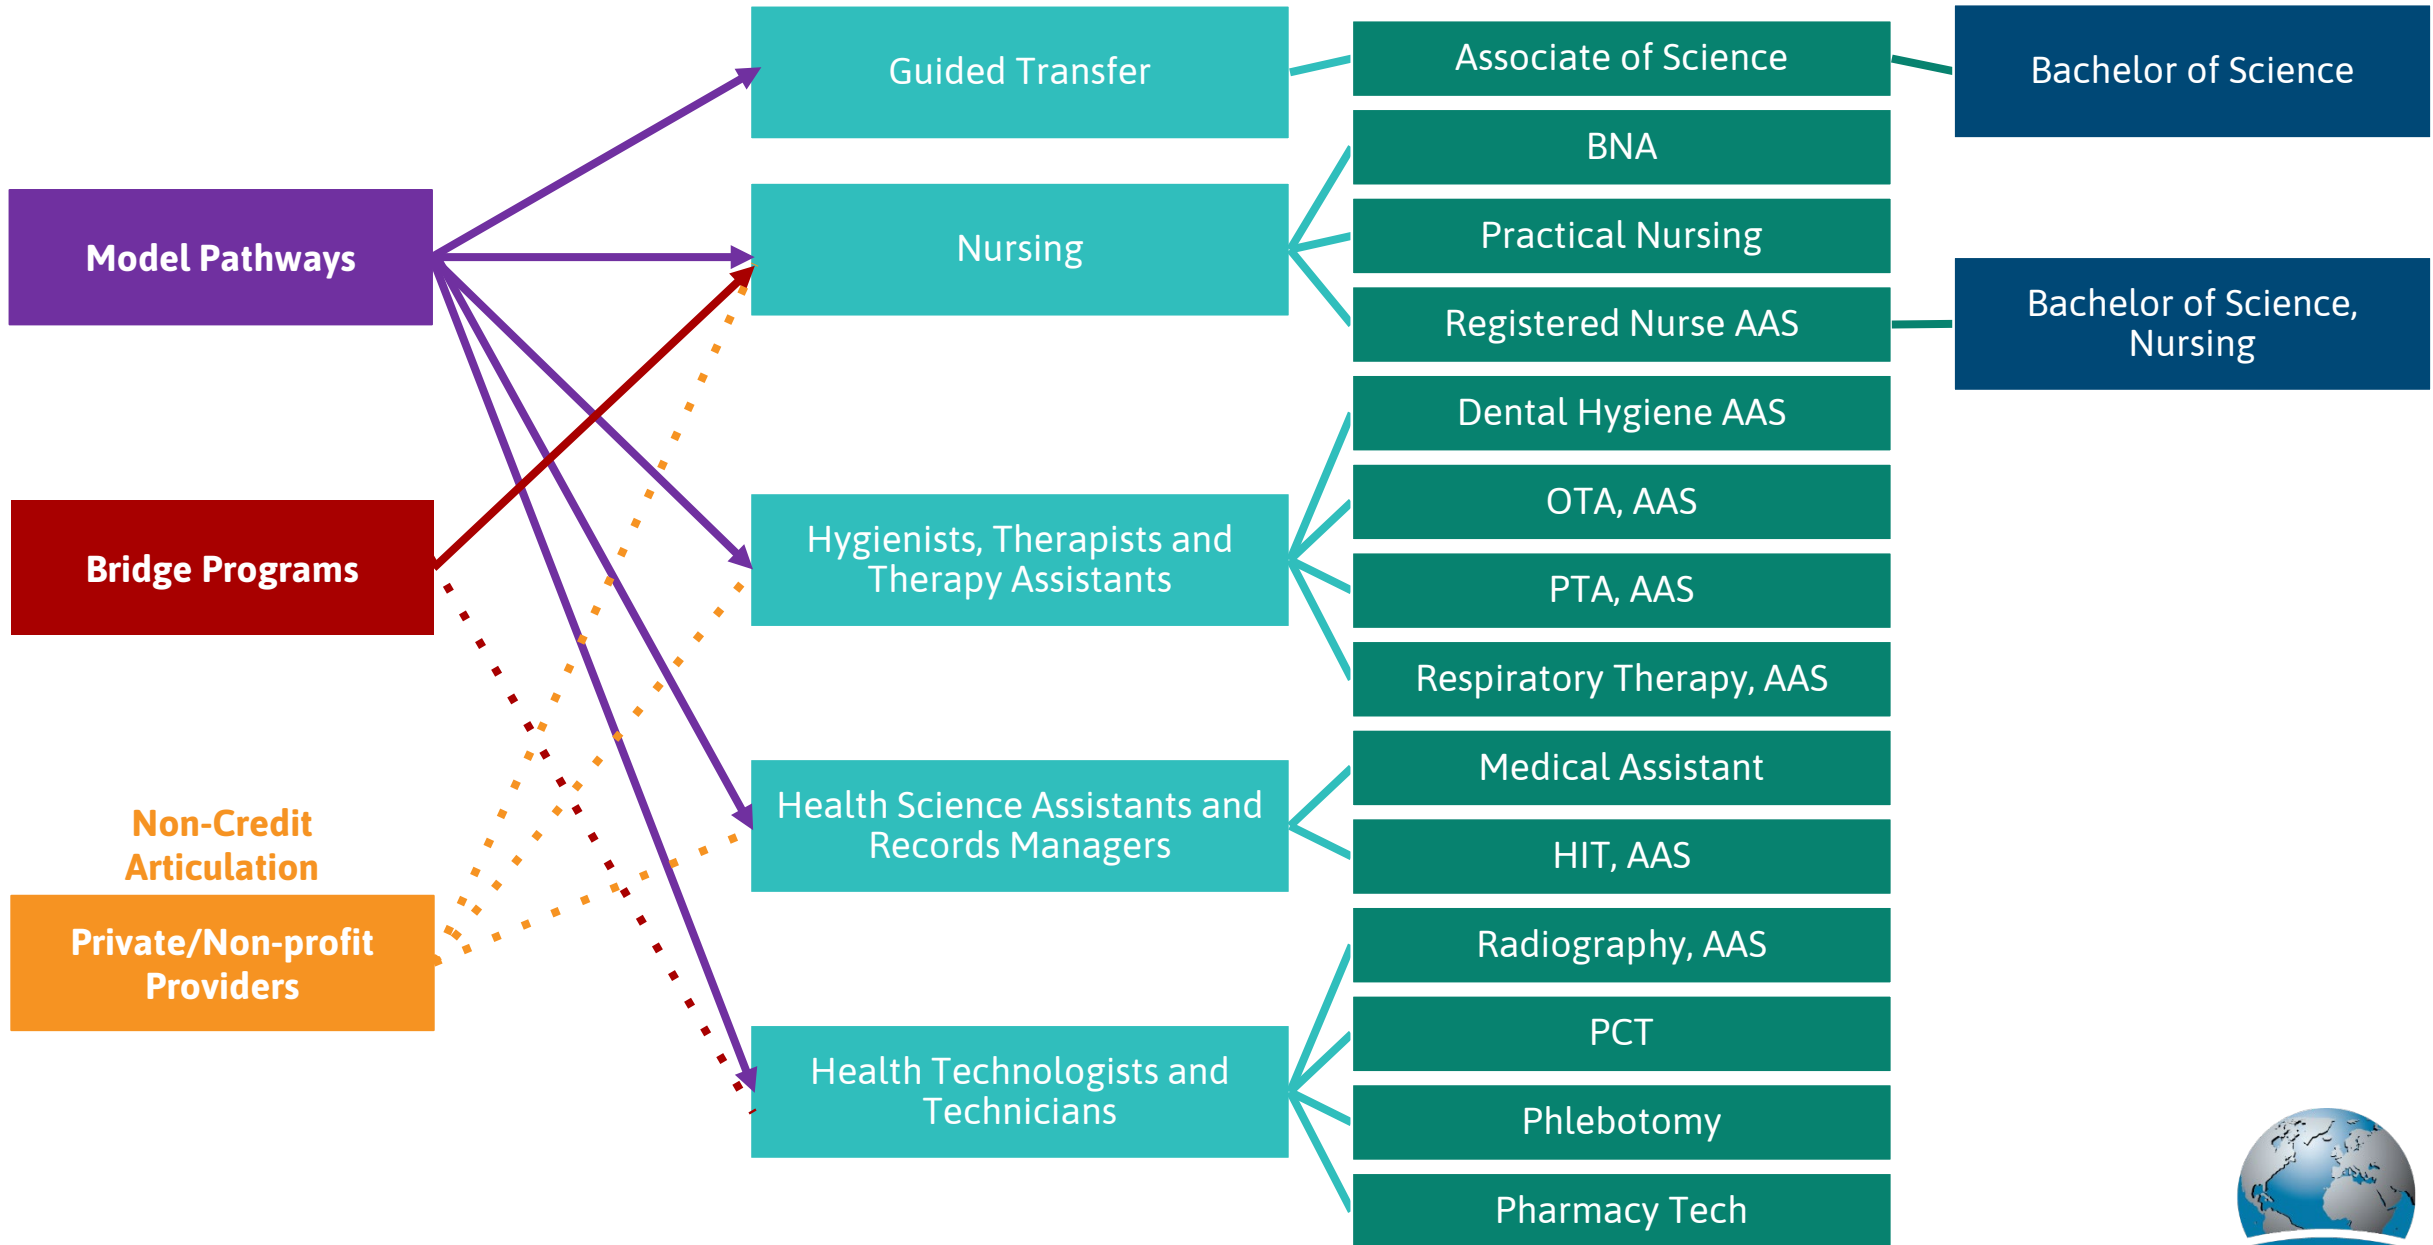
Model Pathways

Bridge Programs

Non-Credit Articulation

Private/Non-profit Providers

Guided Transfer

Nursing

Hygienists, Therapists and Therapy Assistants

Health Science Assistants and Records Managers

Health Technologists and Technicians

Associate of Science

BNA

Practical Nursing

Registered Nurse AAS

Dental Hygiene AAS

OTA, AAS

PTA, AAS

Respiratory Therapy, AAS

Medical Assistant

HIT, AAS

Radiography, AAS

PCT

Phlebotomy

Pharmacy Tech

Bachelor of Science

Bachelor of Science, Nursing